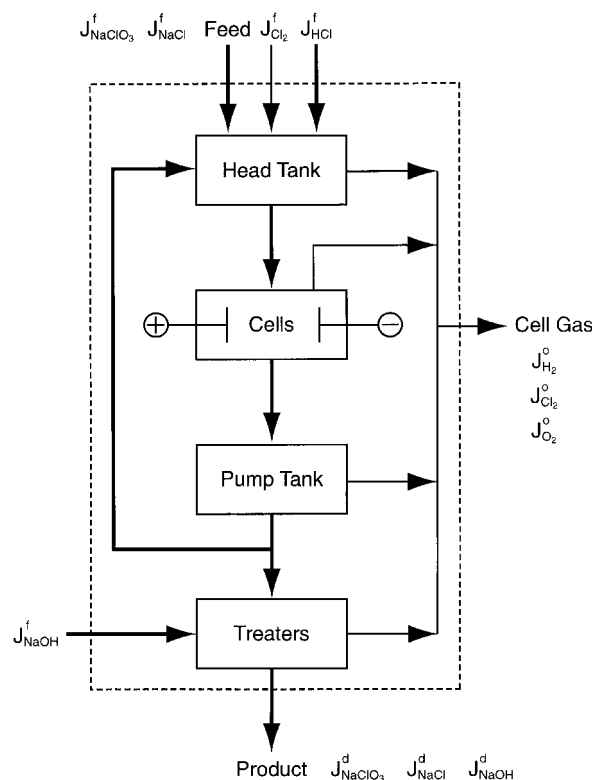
$J^f_{NaClO_3}$ $J^f_{NaCl}$ Feed $J^f_{Cl_2}$ $J^f_{HCl}$

Head Tank

$\oplus$ Cells $\ominus$

Cell Gas
$J^o_{H_2}$
$J^o_{Cl_2}$
$J^o_{O_2}$

Pump Tank

$J^f_{NaOH}$

Treaters

Product $J^d_{NaClO_3}$ $J^d_{NaCl}$ $J^d_{NaOH}$